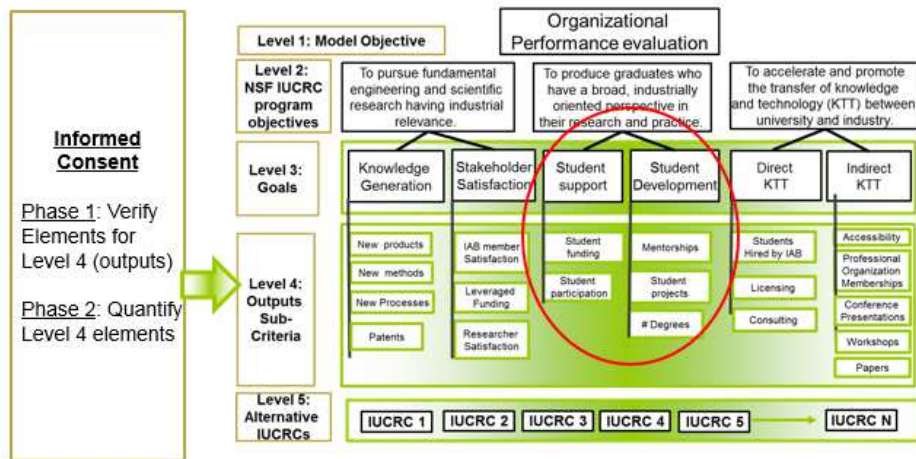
Informed Consent

Phase 1: Verify Elements for Level 4 (outputs)

Phase 2: Quantify Level 4 elements

Organizational Performance evaluation

Level 1: Model Objective

Level 2: NSF IUCRC program objectives

To pursue fundamental engineering and scientific research having industrial relevance.

To produce graduates who have a broad, industrially oriented perspective in their research and practice.

To accelerate and promote the transfer of knowledge and technology (KTT) between university and industry.

Level 3: Goals

Knowledge Generation

Stakeholder Satisfaction

Student support

Student Development

Direct KTT

Indirect KTT

Level 4: Outputs Sub-Criteria

New products

New methods

New Processes

Patents

IAB member Satisfaction

Leveraged Funding

Researcher Satisfaction

Student funding

Student participation

Mentorships

Student projects

# Degrees

Students Hired by IAB

Licensing

Consulting

Accessibility

Professional Organization Memberships

Conference Presentations

Workshops

Papers

Level 5: Alternative IUCRCs

IUCRC 1

IUCRC 2

IUCRC 3

IUCRC 4

IUCRC 5

IUCRC N